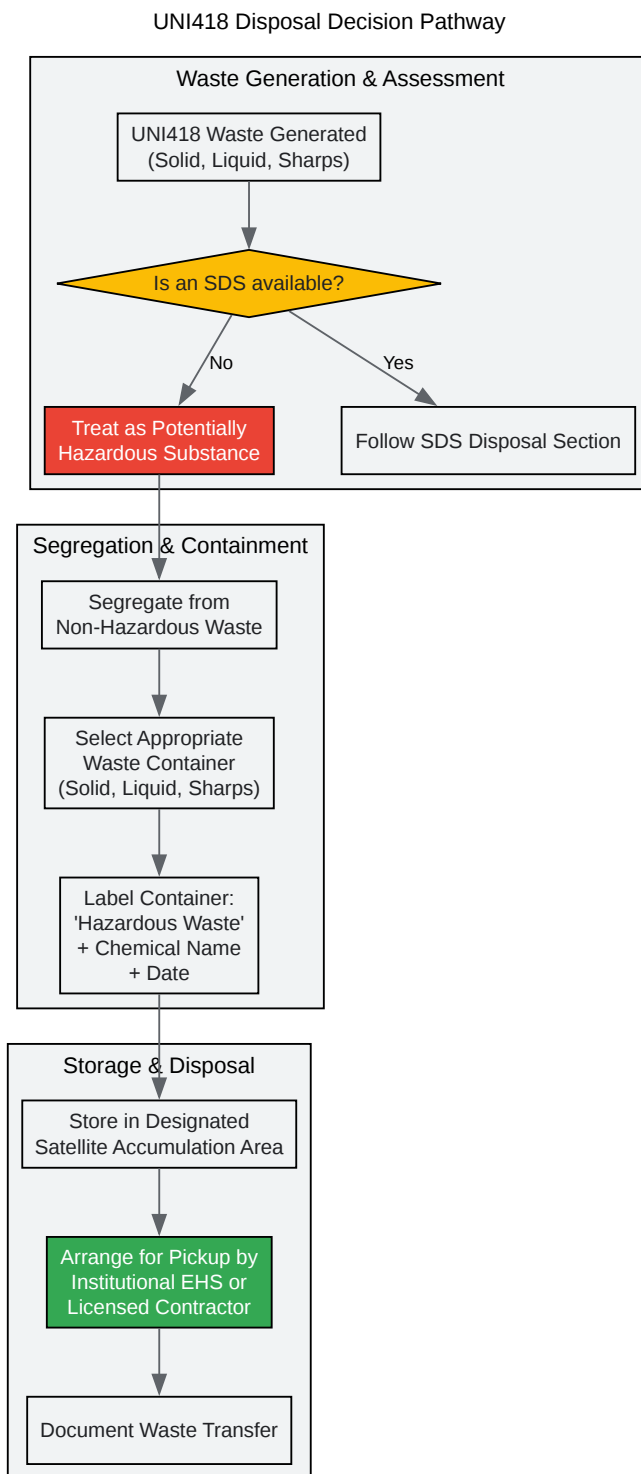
UNI418 Disposal Decision Pathway

Waste Generation & Assessment

UNI418 Waste Generated (Solid, Liquid, Sharps)

Is an SDS available?

No

Yes

Treat as Potentially Hazardous Substance

Follow SDS Disposal Section

Segregation & Containment

Segregate from Non-Hazardous Waste

Select Appropriate Waste Container (Solid, Liquid, Sharps)

Label Container: 'Hazardous Waste' + Chemical Name + Date

Storage & Disposal

Store in Designated Satellite Accumulation Area

Arrange for Pickup by Institutional EHS or Licensed Contractor

Document Waste Transfer